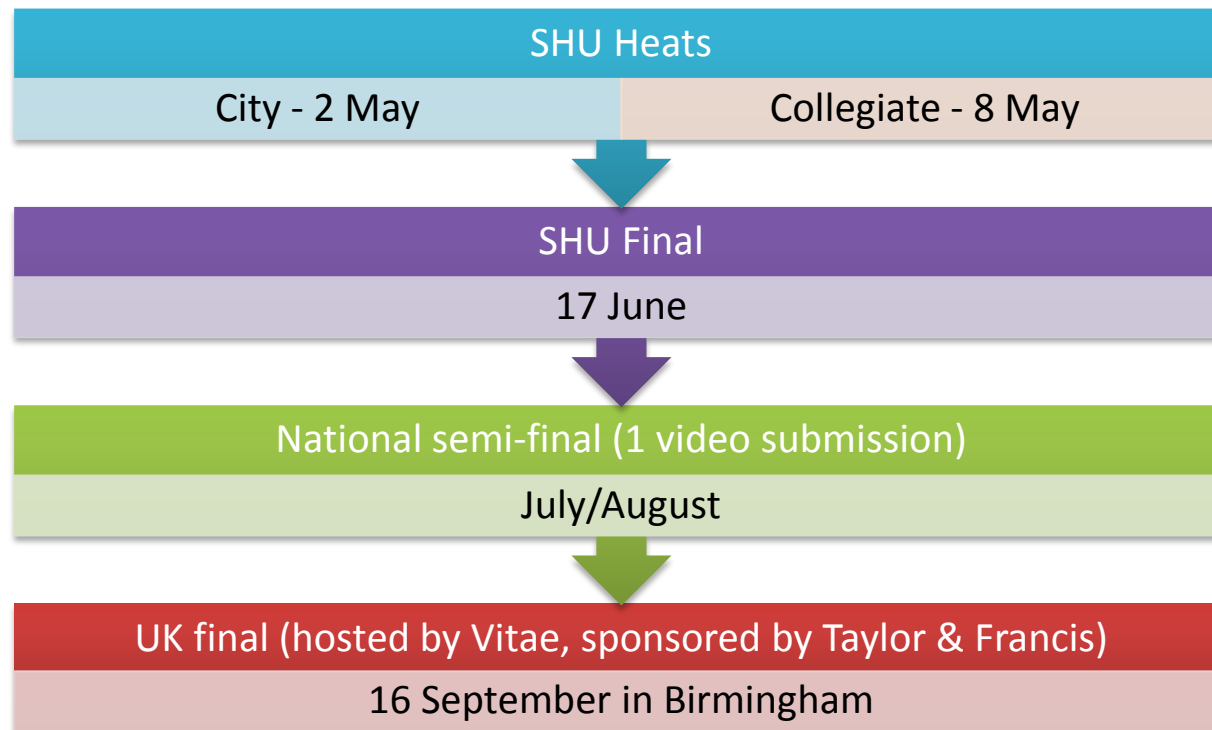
SHU Heats

City - 2 May

Collegiate - 8 May

SHU Final

17 June

National semi-final (1 video submission)

July/August

UK final (hosted by Vitae, sponsored by Taylor & Francis)

16 September in Birmingham